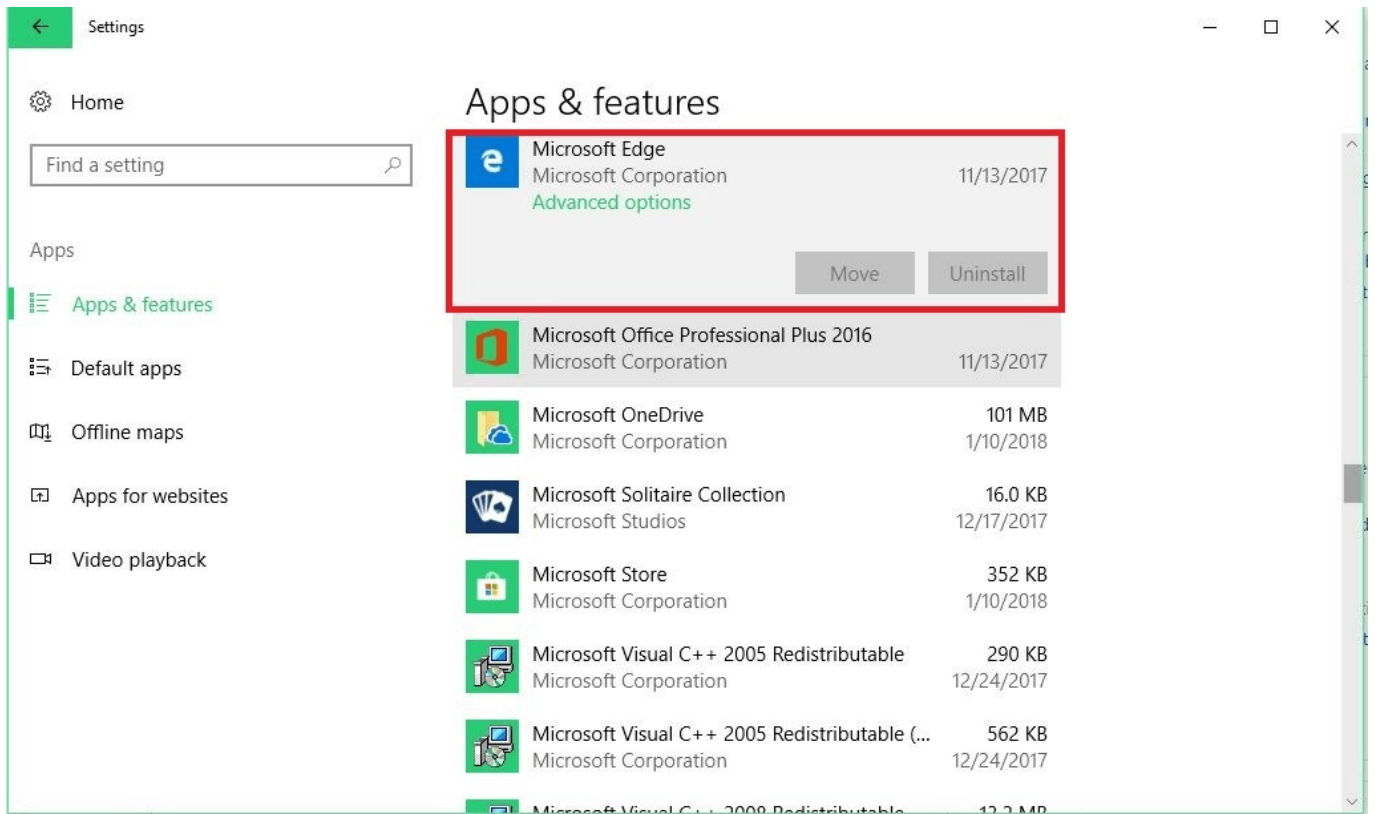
Settings

Home

Find a setting

Apps

Apps & features

Default apps

Offline maps

Apps for websites

Video playback

Apps & features

Microsoft Edge
Microsoft Corporation 11/13/2017
Advanced options

Move Uninstall

Microsoft Office Professional Plus 2016
Microsoft Corporation 11/13/2017

Microsoft OneDrive 101 MB
Microsoft Corporation 1/10/2018

Microsoft Solitaire Collection 16.0 KB
Microsoft Studios 12/17/2017

Microsoft Store 352 KB
Microsoft Corporation 1/10/2018

Microsoft Visual C++ 2005 Redistributable 290 KB
Microsoft Corporation 12/24/2017

Microsoft Visual C++ 2005 Redistributable (... 562 KB
Microsoft Corporation 12/24/2017

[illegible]